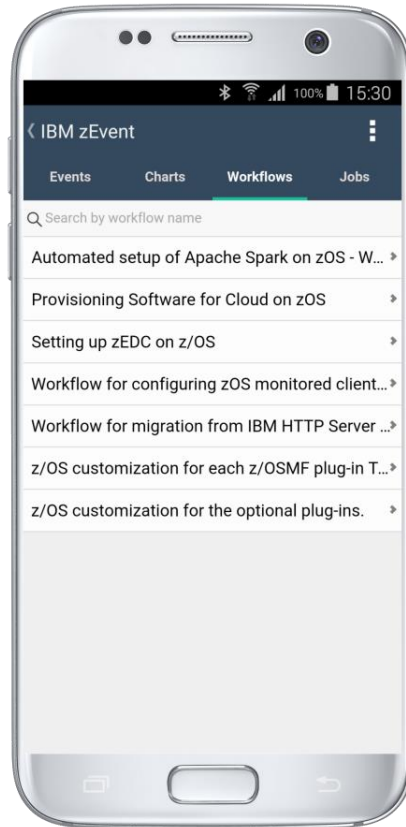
100% 15:30

IBM zEvent

Events Charts Workflows Jobs

Search by workflow name

Automated setup of Apache Spark on zOS - W...

Provisioning Software for Cloud on zOS

Setting up zEDC on z/OS

Workflow for configuring zOS monitored client...

Workflow for migration from IBM HTTP Server ...

z/OS customization for each z/OSMF plug-in T...

z/OS customization for the optional plug-ins.